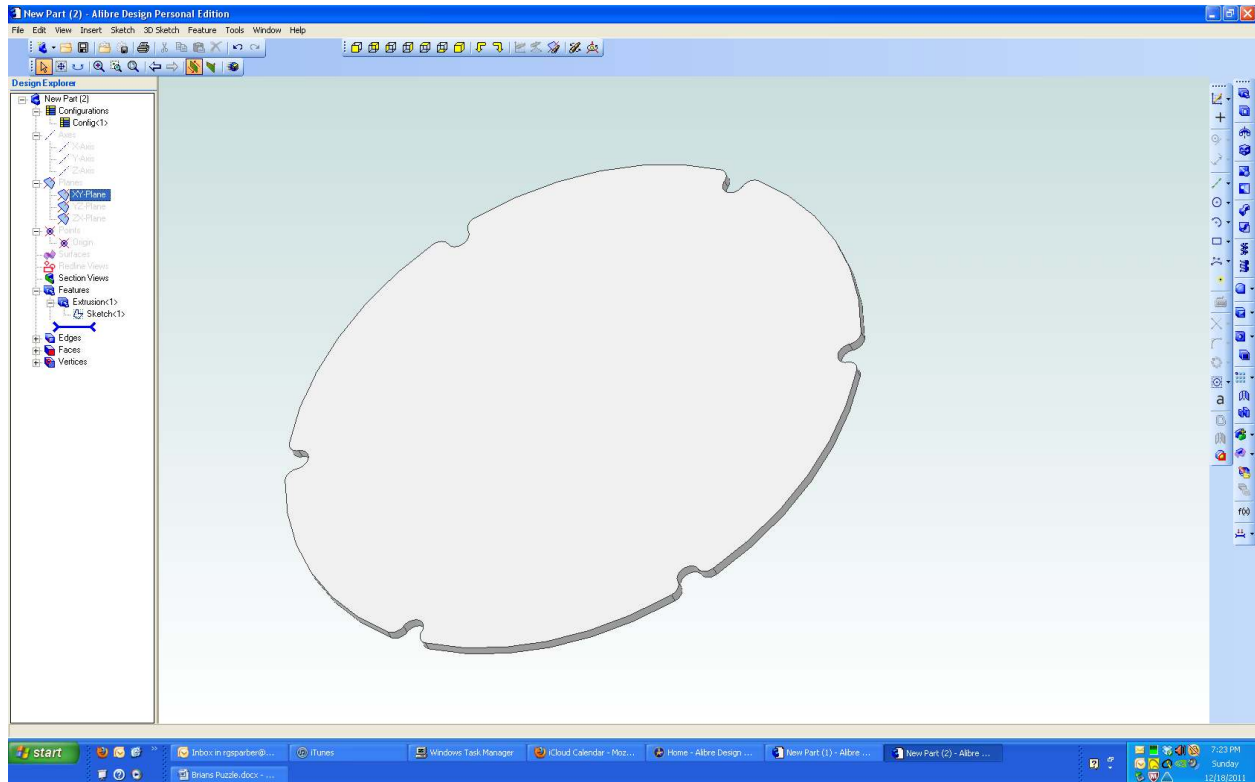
New Part (2) - Alibre Design Personal Edition

File Edit View Insert Sketch 3D Sketch Feature Tools Window Help

Design Explorer

New Part (2)
Configurations
Config<1>
Axes
X-Axis
Y-Axis
Z-Axis
Planes
XY-Plane
YZ-Plane
ZX-Plane
Points
Origin
Surfaces
Redline Views
Section Views
Features
Extrusion<1>
Sketch<1>
Edges
Faces
Vertices

a
f(x)

start
Inbox in rgsparber@...
iTunes
Brians Puzzle.docx - ...
Windows Task Manager
iCloud Calendar - Moz...
Home - Alibre Design ...
New Part (1) - Alibre ...
New Part (2) - Alibre ...
7:23 PM
Sunday
12/18/2011